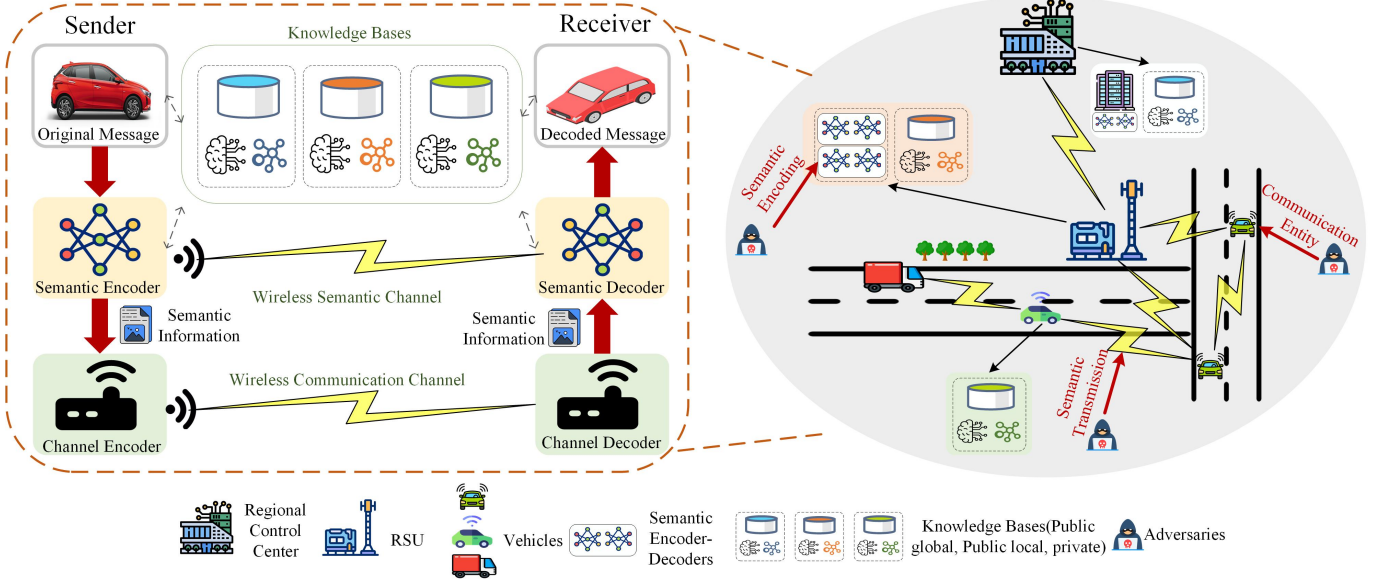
Sender

Knowledge Bases

Receiver

Original Message

Decoded Message

Semantic Encoder

Wireless Semantic Channel

Semantic Decoder

Semantic Information

Semantic Information

Wireless Communication Channel

Channel Encoder

Channel Decoder

Semantic Encoding

Communication Entity

Semantic Transmission

Regional Control Center

RSU

Vehicles

Semantic Encoder-Decoders

Knowledge Bases(Public global, Public local, private)

Adversaries